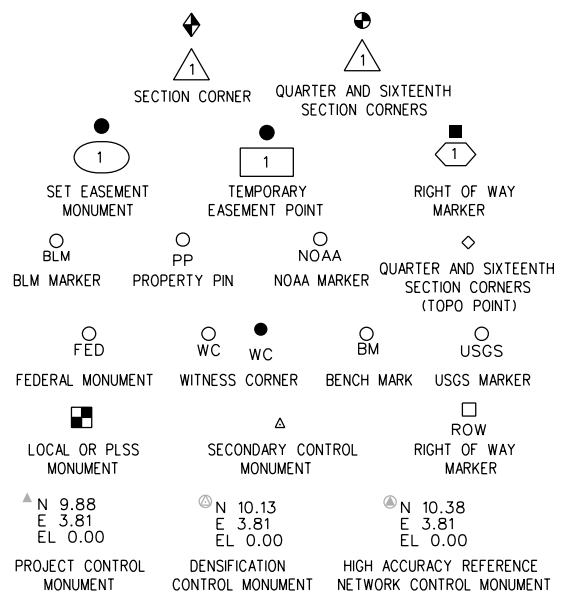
1
SECTION CORNER

1
QUARTER AND SIXTEENTH SECTION CORNERS

1
SET EASEMENT MONUMENT

1
TEMPORARY EASEMENT POINT

1
RIGHT OF WAY MARKER

BLM
BLM MARKER

PP
PROPERTY PIN

NOAA
NOAA MARKER

QUARTER AND SIXTEENTH SECTION CORNERS (TOPO POINT)

FED
FEDERAL MONUMENT

WC WC
WITNESS CORNER

BM
BENCH MARK

USGS
USGS MARKER

LOCAL OR PLSS MONUMENT

SECONDARY CONTROL MONUMENT

ROW
RIGHT OF WAY MARKER

N 9.88
E 3.81
EL 0.00
PROJECT CONTROL MONUMENT

N 10.13
E 3.81
EL 0.00
DENSIFICATION CONTROL MONUMENT

N 10.38
E 3.81
EL 0.00
HIGH ACCURACY REFERENCE NETWORK CONTROL MONUMENT